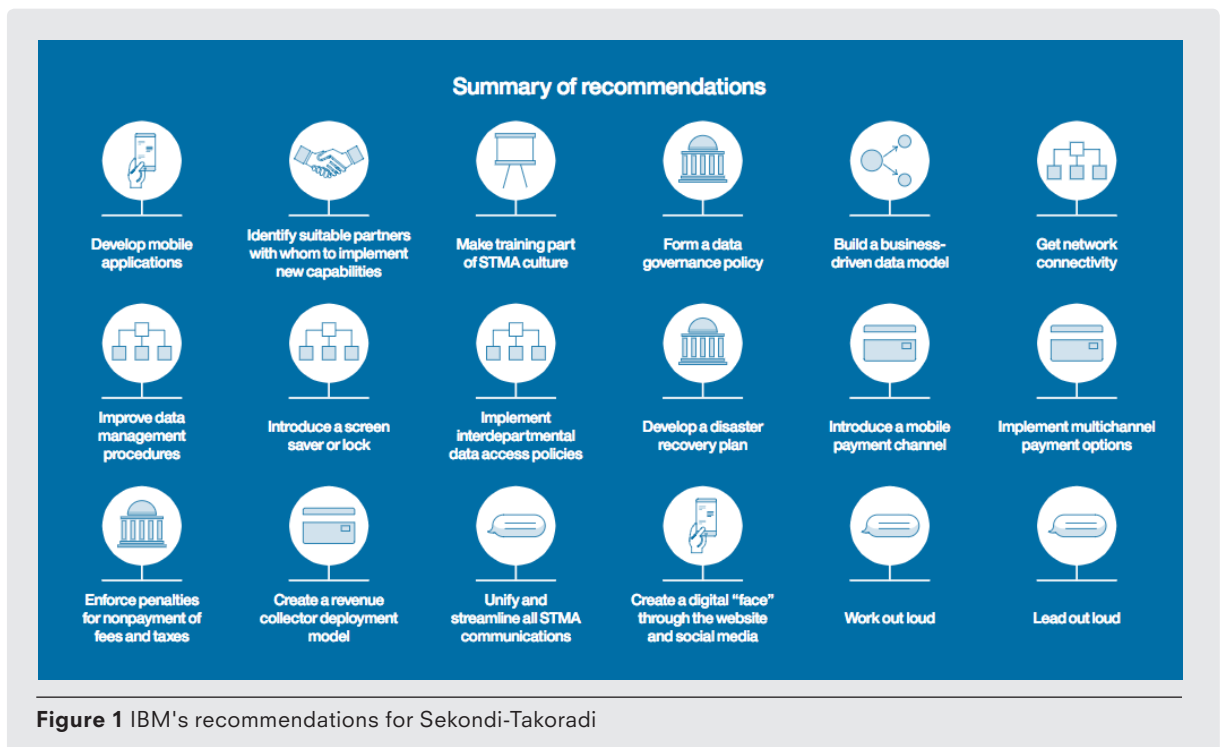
Summary of recommendations

Develop mobile applications

Identify suitable partners with whom to implement new capabilities

Make training part of STMA culture

Form a data governance policy

Build a business-driven data model

Get network connectivity

Improve data management procedures

Introduce a screen saver or lock

Implement interdepartmental data access policies

Develop a disaster recovery plan

Introduce a mobile payment channel

Implement multichannel payment options

Enforce penalties for nonpayment of fees and taxes

Create a revenue collector deployment model

Unify and streamline all STMA communications

Create a digital "face" through the website and social media

Work out loud

Lead out loud

**Figure 1** IBM's recommendations for Sekondi-Takoradi